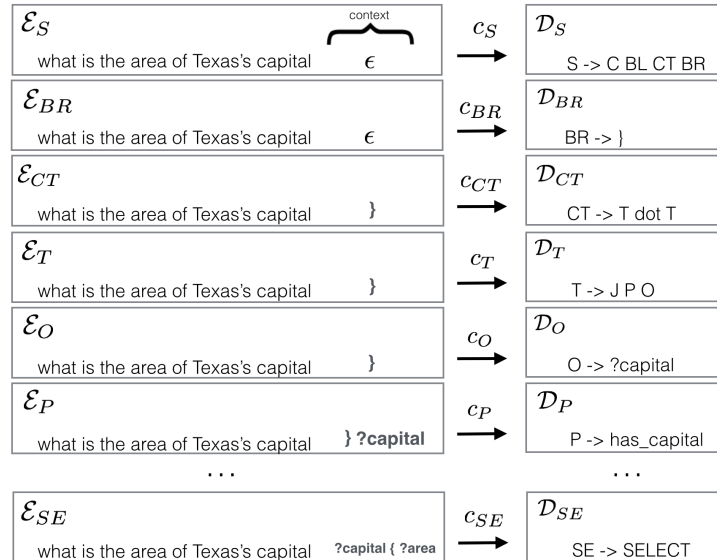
$\mathcal{E}_S$

context

what is the area of Texas's capital $\epsilon$

$c_S$

$\mathcal{D}_S$

S -> C BL CT BR

$\mathcal{E}_{BR}$

what is the area of Texas's capital $\epsilon$

$c_{BR}$

$\mathcal{D}_{BR}$

BR -> }

$\mathcal{E}_{CT}$

what is the area of Texas's capital }

$c_{CT}$

$\mathcal{D}_{CT}$

CT -> T dot T

$\mathcal{E}_T$

what is the area of Texas's capital }

$c_T$

$\mathcal{D}_T$

T -> J P O

$\mathcal{E}_O$

what is the area of Texas's capital }

$c_O$

$\mathcal{D}_O$

O -> ?capital

$\mathcal{E}_P$

what is the area of Texas's capital } ?capital

$c_P$

$\mathcal{D}_P$

P -> has_capital

...

...

$\mathcal{E}_{SE}$

what is the area of Texas's capital ?capital { ?area

$c_{SE}$

$\mathcal{D}_{SE}$

SE -> SELECT